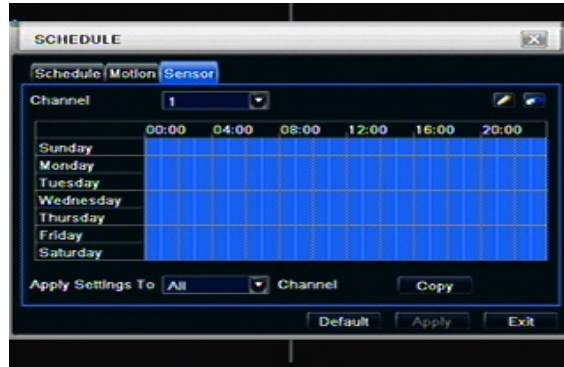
SCHEDULE

Schedule Motion Sensor

Channel 1

| | 00:00 | 04:00 | 08:00 | 12:00 | 16:00 | 20:00 |
|---|---|---|---|---|---|---|
| Sunday | | | | | | |
| Monday | | | | | | |
| Tuesday | | | | | | |
| Wednesday | | | | | | |
| Thursday | | | | | | |
| Friday | | | | | | |
| Saturday | | | | | | |

Apply Settings To All Channel Copy

Default Apply Exit